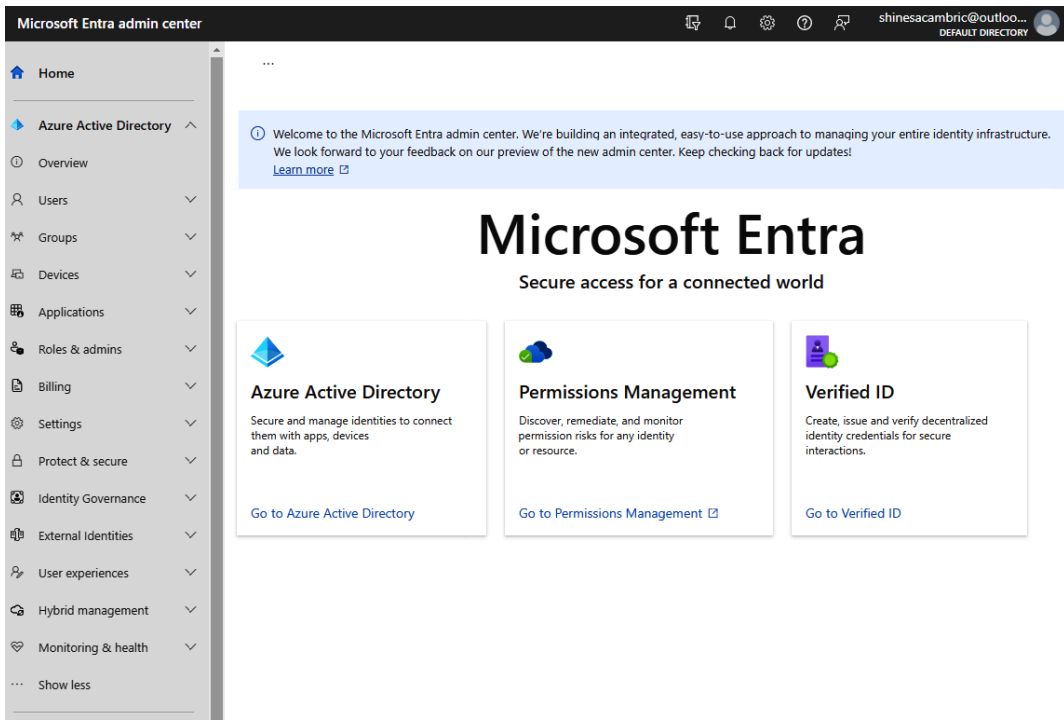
Microsoft Entra admin center

shinesacambric@outloo...
DEFAULT DIRECTORY

Home

Azure Active Directory

Overview

Users

Groups

Devices

Applications

Roles & admins

Billing

Settings

Protect & secure

Identity Governance

External Identities

User experiences

Hybrid management

Monitoring & health

Show less

...

Welcome to the Microsoft Entra admin center. We're building an integrated, easy-to-use approach to managing your entire identity infrastructure. We look forward to your feedback on our preview of the new admin center. Keep checking back for updates!
Learn more

Microsoft Entra

Secure access for a connected world

Azure Active Directory

Secure and manage identities to connect them with apps, devices and data.

Go to Azure Active Directory

Permissions Management

Discover, remediate, and monitor permission risks for any identity or resource.

Go to Permissions Management

Verified ID

Create, issue and verify decentralized identity credentials for secure interactions.

Go to Verified ID